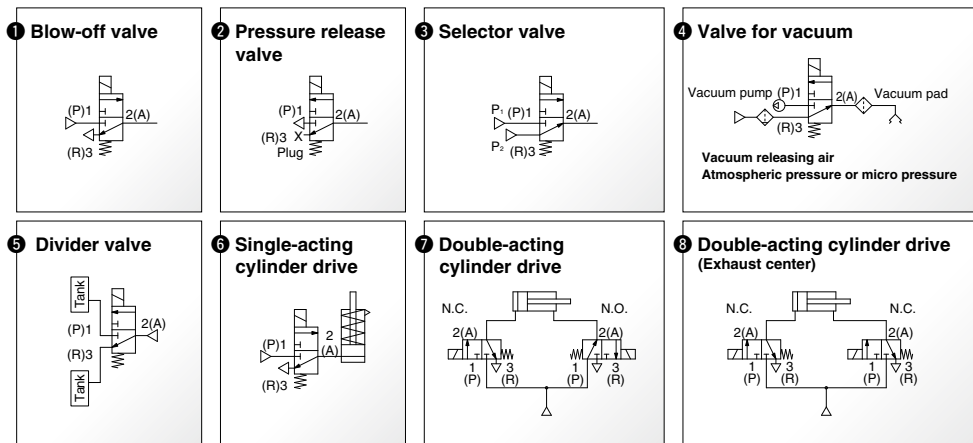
❶ Blow-off valve

(P)1
2(A)
(R)3

❷ Pressure release valve

(P)1
2(A)
(R)3 X
Plug

❸ Selector valve

$P_1$ (P)1
2(A)
$P_2$ (R)3

❹ Valve for vacuum

Vacuum pump (P)1
2(A)
Vacuum pad
(R)3

Vacuum releasing air
Atmospheric pressure or micro pressure

❺ Divider valve

Tank
(P)1
2(A)
(R)3
Tank

❻ Single-acting cylinder drive

(P)1
2
(A)
(R)3

❼ Double-acting cylinder drive

N.C.
N.O.
2(A)
1
(P)
3
(R)
2(A)
1
(P)
3
(R)

❽ Double-acting cylinder drive
(Exhaust center)

N.C.
N.C.
2(A)
1
(P)
3
(R)
2(A)
1
(P)
3
(R)